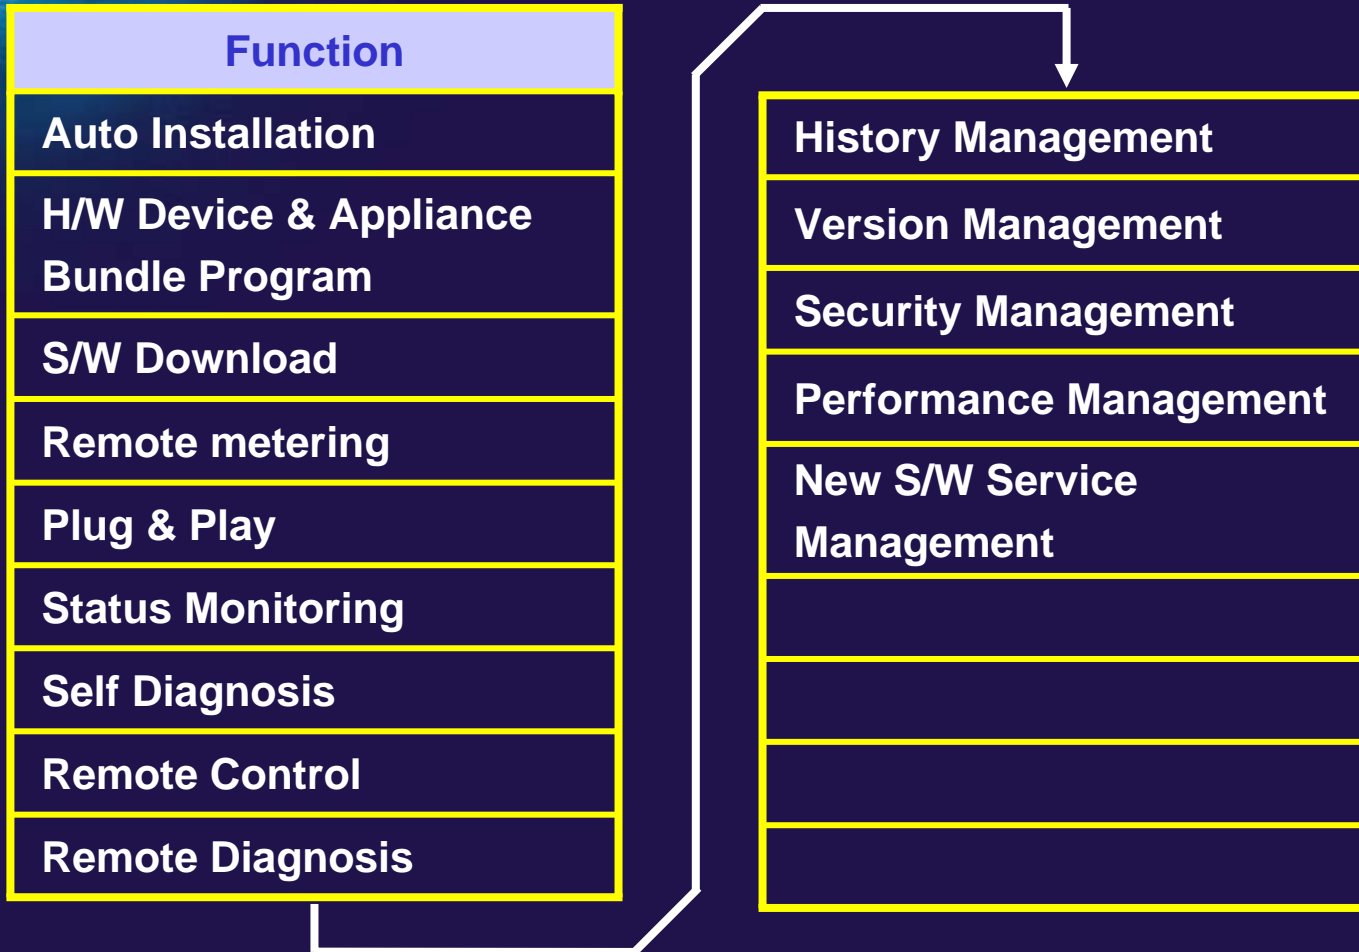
| Function |
|---|
| Auto Installation |
| H/W Device & Appliance Bundle Program |
| S/W Download |
| Remote metering |
| Plug & Play |
| Status Monitoring |
| Self Diagnosis |
| Remote Control |
| Remote Diagnosis |

| |
|---|
| History Management |
| Version Management |
| Security Management |
| Performance Management |
| New S/W Service Management |
| |
| |
| |
| |